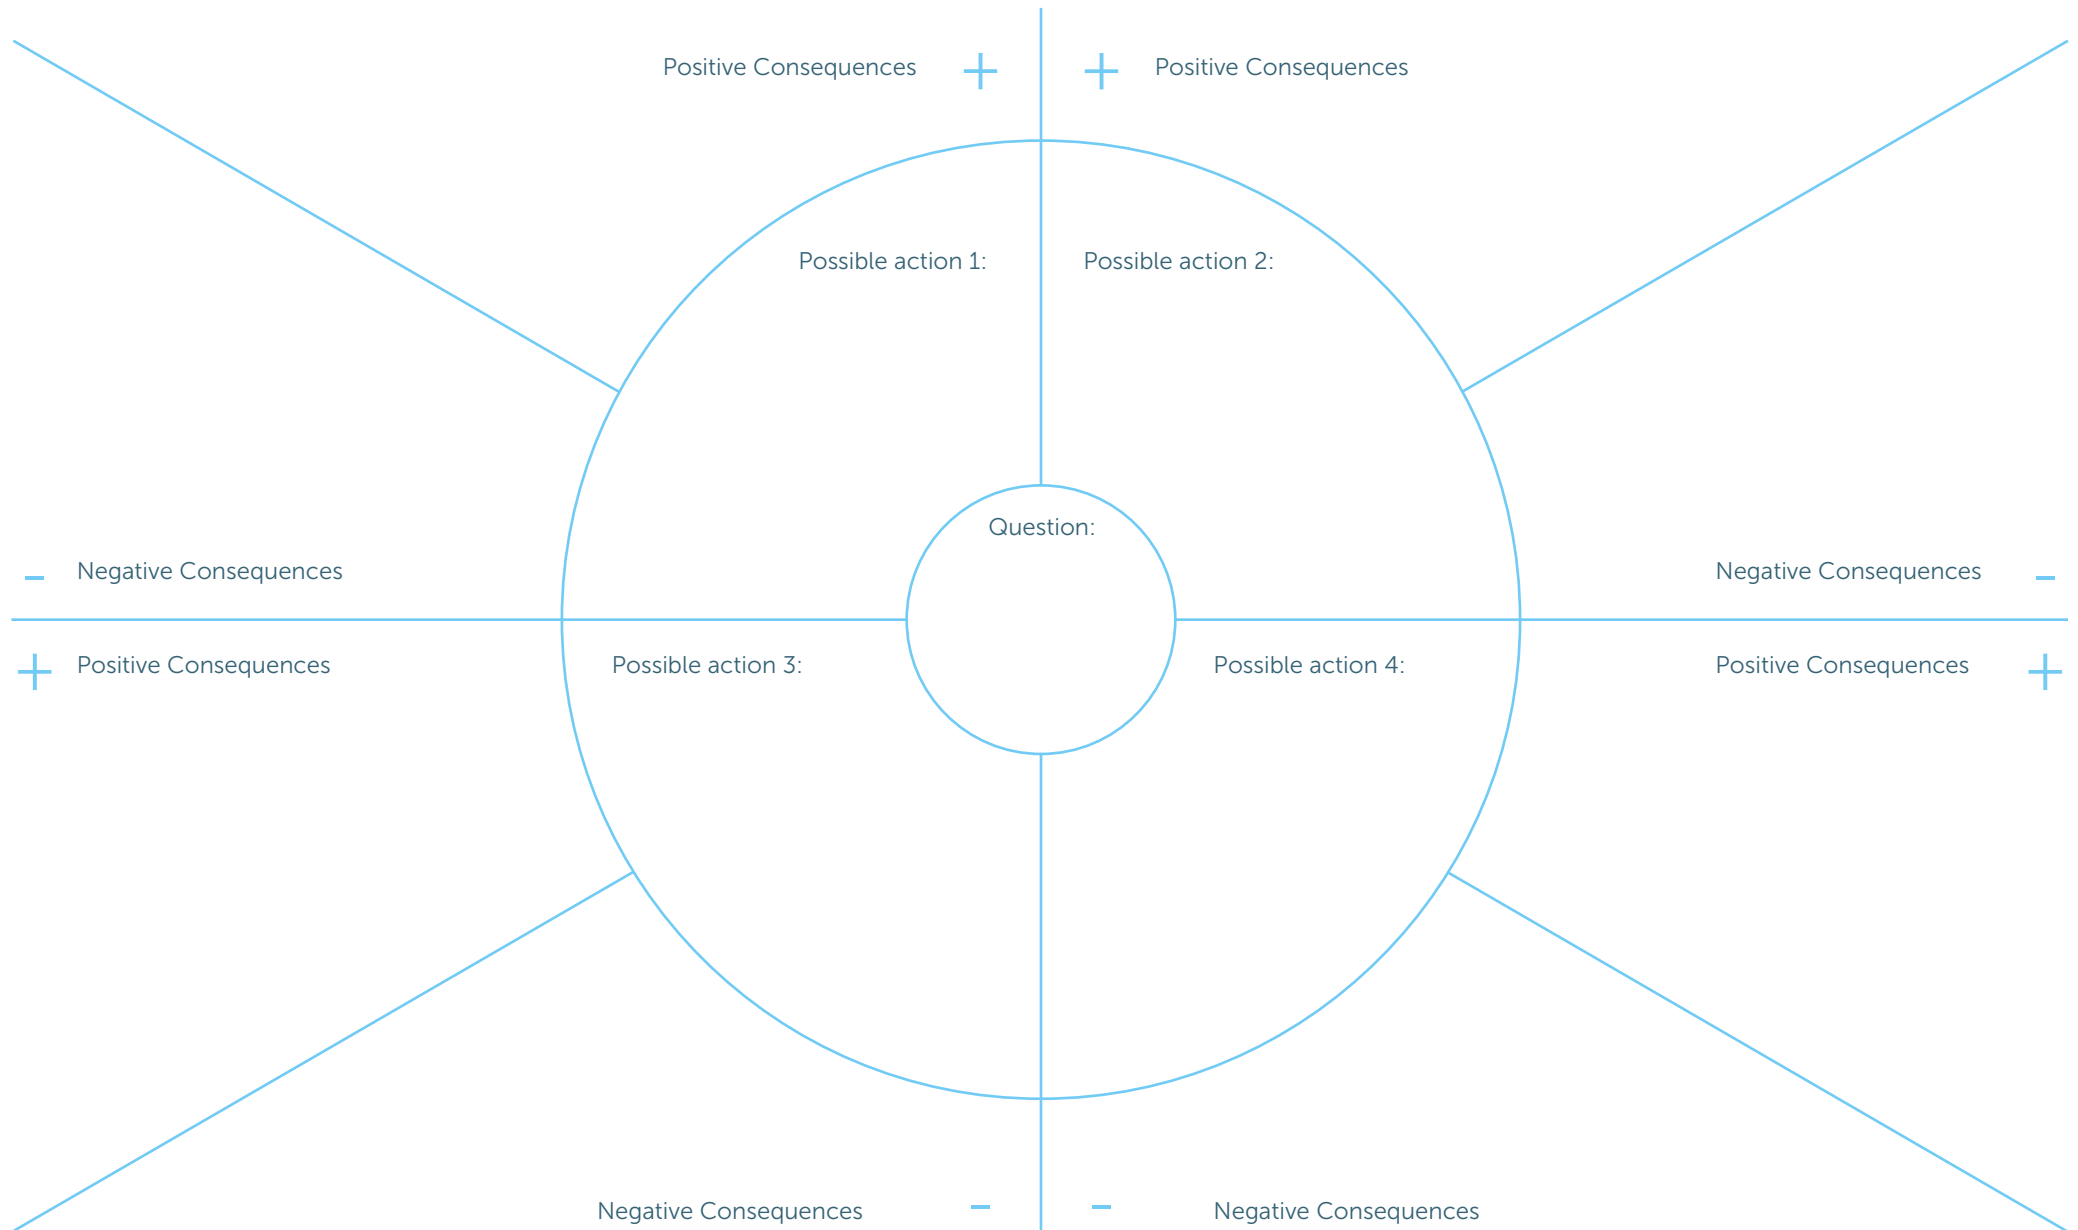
Positive Consequences +

+ Positive Consequences

Possible action 1:

Possible action 2:

Question:

– Negative Consequences

Negative Consequences –

+ Positive Consequences

Possible action 3:

Possible action 4:

Positive Consequences +

Negative Consequences –

– Negative Consequences